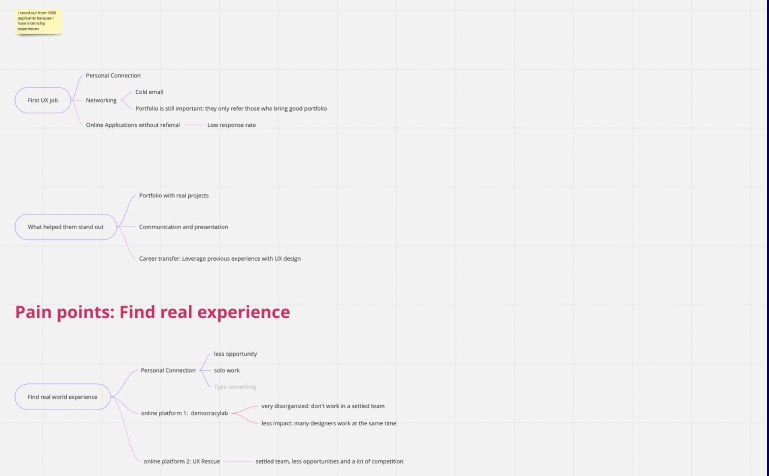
I stood out from 1000 applicants because I have internship experience

First UX job

Personal Connection

Networking

Cold email

Portfolio is still important: they only refer those who bring good portfolio

Online Applications without referral

Low response rate

What helped them stand out

Portfolio with real projects

Communication and presentation

Career transfer: Leverage previous experience with UX design

Pain points: Find real experience

Find real world experience

Personal Connection

less opportunity

solo work

Type something

online platform 1: democracylab

very disorganized: don't work in a settled team

less impact: many designers work at the same time

online platform 2: UX Rescue

settled team, less opportunities and a lot of competition